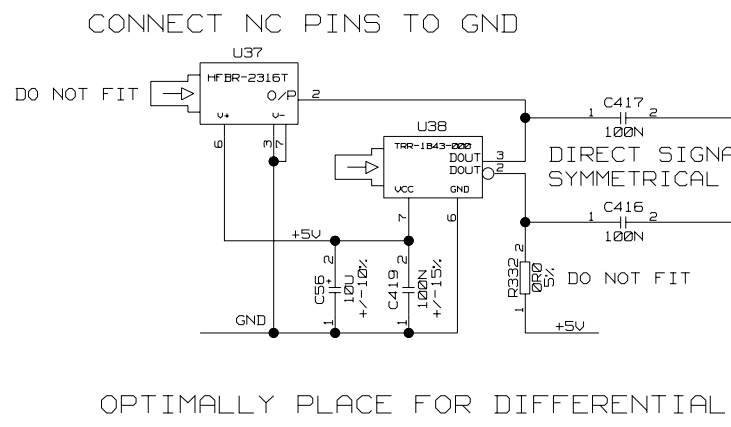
CONNECT NC PINS TO GND

U37
HFBR-2316T
DO NOT FIT
O/P
2
V+
V-
6
3
7

U38
TRR-1B43-000
DOUT
DOUT
3
2
VCC
GND
7
6

C417
1
2
100N
DIRECT SIGNA
SYMMETRICAL

C416
1
2
100N

+5V
C56
+
10U
+/-10%
2
1
C419
100N
+/-15%
2
1
GND

R332
0R0
5%
2
1
DO NOT FIT
+5V

OPTIMALLY PLACE FOR DIFFERENTIAL